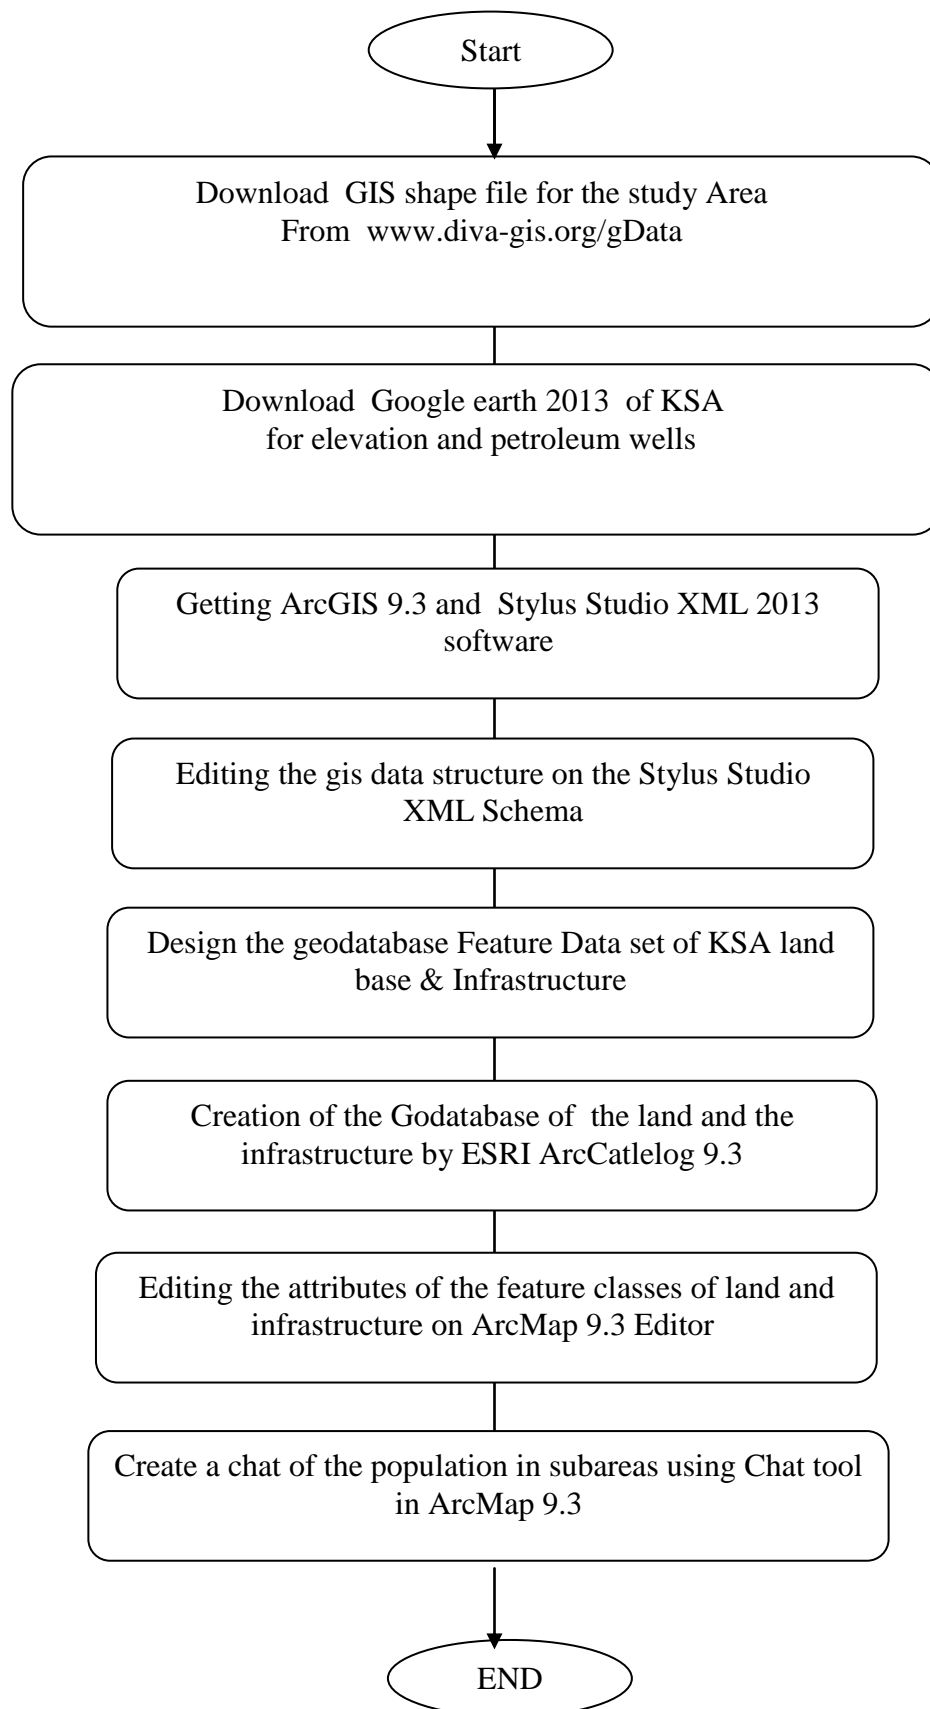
Start

Download GIS shape file for the study Area From www.diva-gis.org/gData

Download Google earth 2013 of KSA for elevation and petroleum wells

Getting ArcGIS 9.3 and Stylus Studio XML 2013 software

Editing the gis data structure on the Stylus Studio XML Schema

Design the geodatabase Feature Data set of KSA land base & Infrastructure

Creation of the Godatabase of the land and the infrastructure by ESRI ArcCatlelog 9.3

Editing the attributes of the feature classes of land and infrastructure on ArcMap 9.3 Editor

Create a chat of the population in subareas using Chat tool in ArcMap 9.3

END